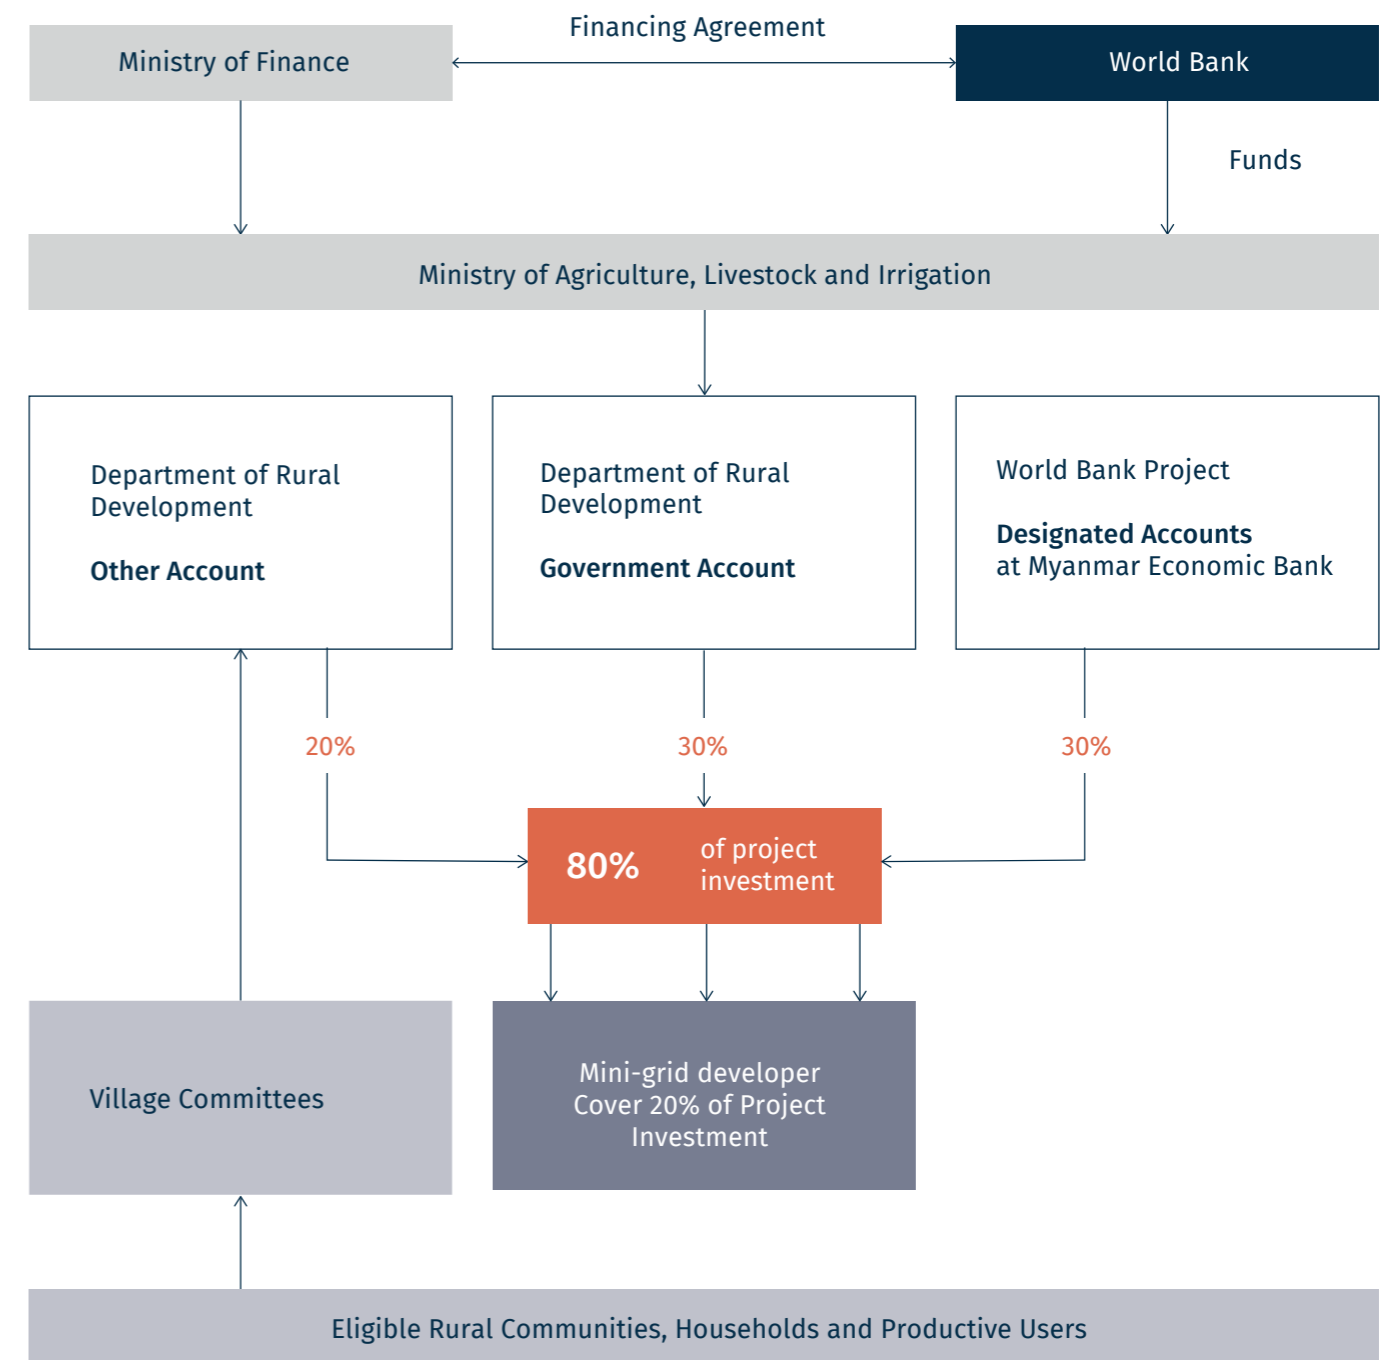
Ministry of Finance

Financing Agreement

World Bank

Funds

Ministry of Agriculture, Livestock and Irrigation

Department of Rural Development

**Other Account**

Department of Rural Development

**Government Account**

World Bank Project

**Designated Accounts** at Myanmar Economic Bank

20%

30%

30%

80% of project investment

Village Committees

Mini-grid developer Cover 20% of Project Investment

Eligible Rural Communities, Households and Productive Users